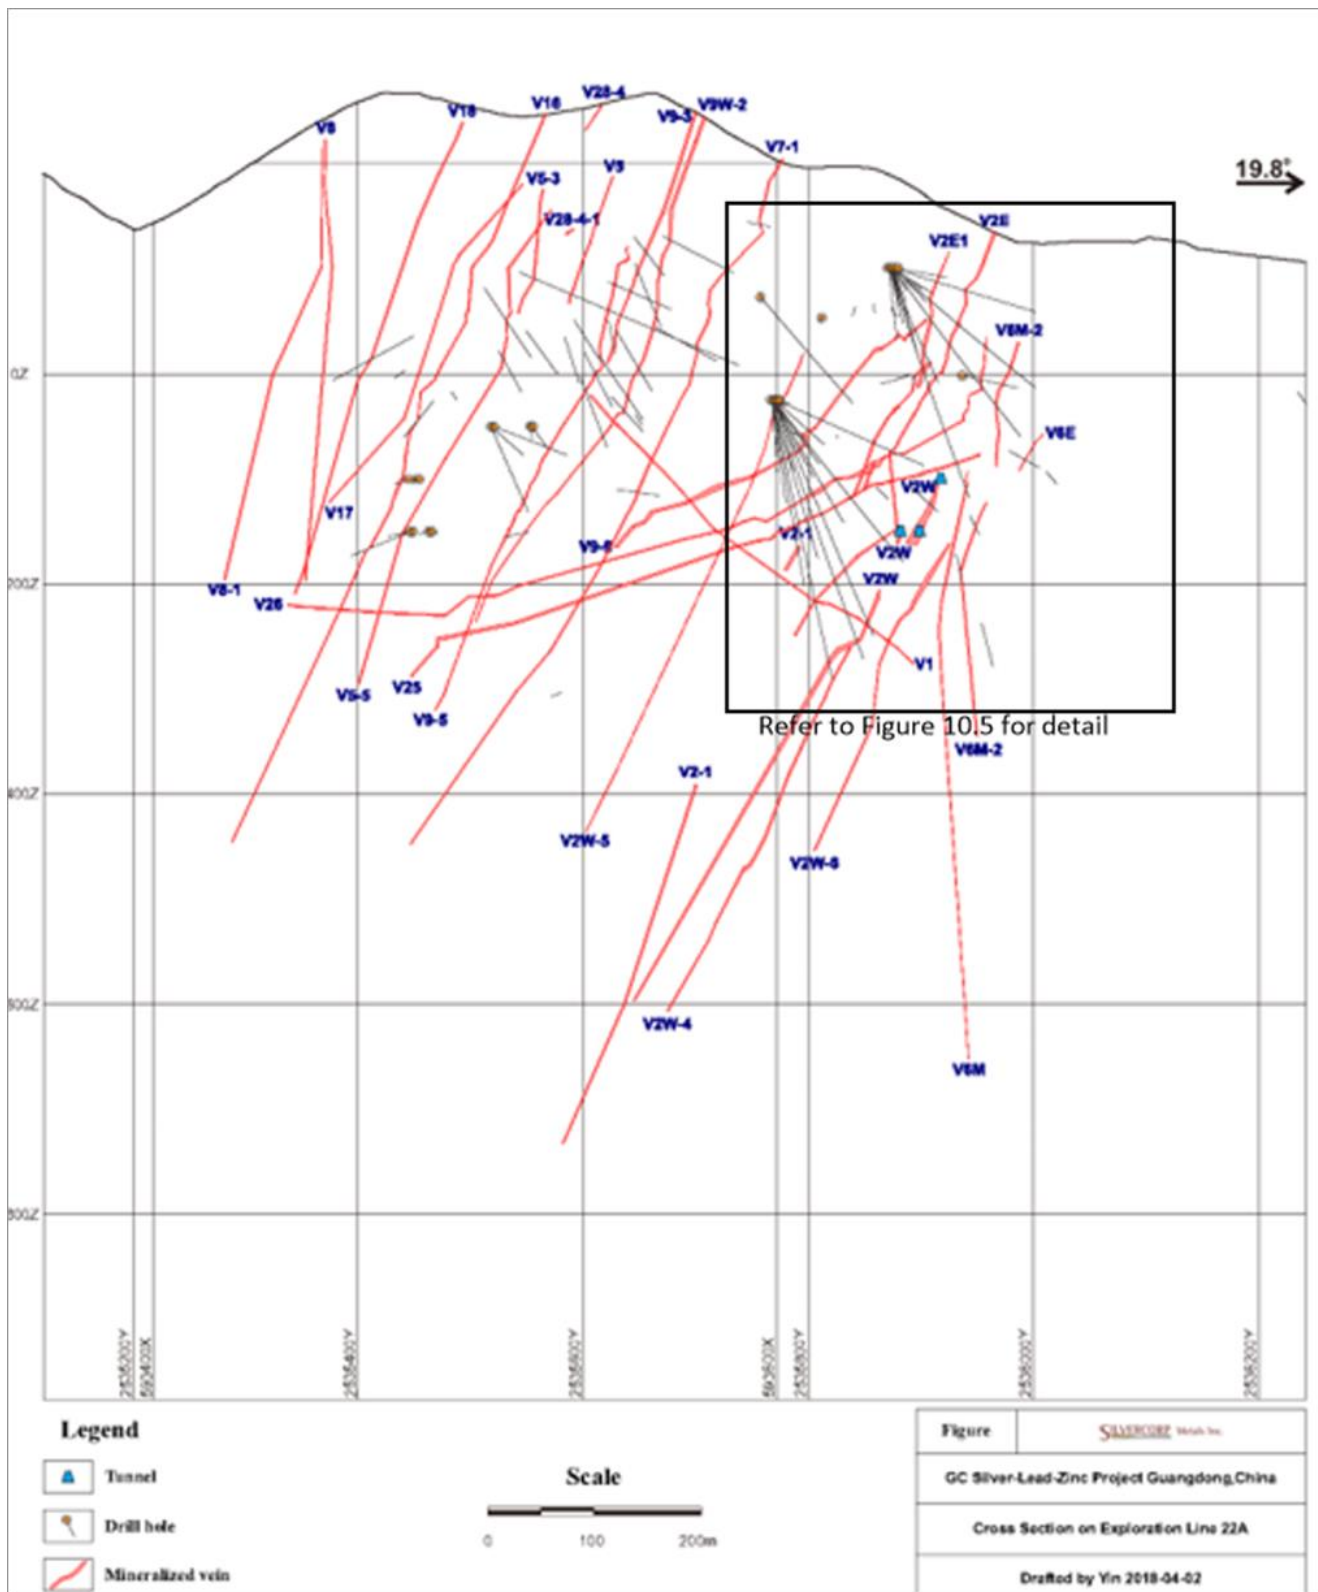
19.8°

V8
V18
V16
V28-4
V9-3
V9W-2
V7-1
V5-3
V9
V28-4-1
V2E
V2E1
V6M-2
V6E
V17
V2W
V9-6
V2-1
V2W
V2W
V8-1
V26
V1
V5-5
V25
V9-5
Refer to Figure 10.5 for detail
V6M-2
V2-1
V2W-5
V2W-6
V2W-4
V6M

0Z
200Z
400Z
600Z
800Z

2535200Y
593400X
2535400Y
2535600Y
593600X
2535800Y
2536000Y
2536200Y

Legend
Tunnel
Drill hole
Mineralized vein

Scale
0 100 200m

Figure
SILVERCORP Metals Inc.
GC Silver-Lead-Zinc Project Guangdong,China
Cross Section on Exploration Line 22A
Drafted by Yin 2018-04-02